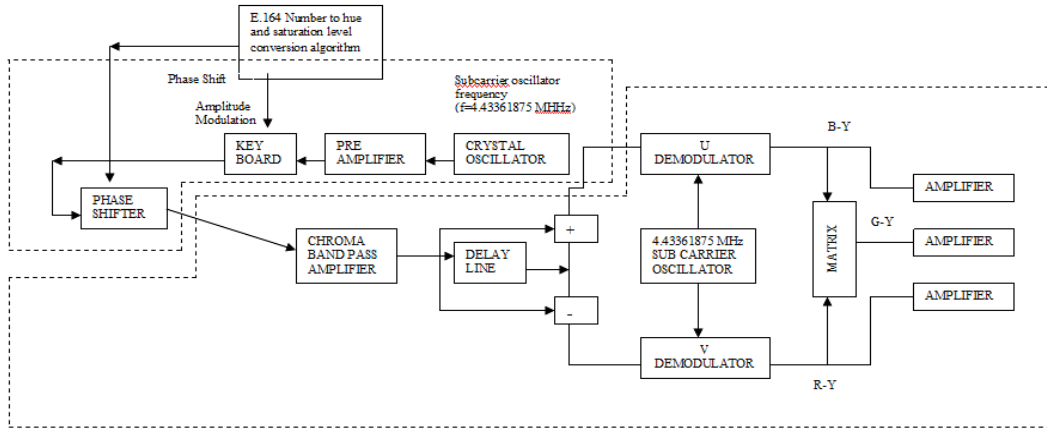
E.164 Number to hue and saturation level conversion algorithm

Phase Shift

Subcarrier oscillator frequency (f=4.43361875 MHHz)

Amplitude Modulation

KEY BOARD

PRE AMPLIFIER

CRYSTAL OSCILLATOR

PHASE SHIFTER

U DEMODULATOR

B-Y

AMPLIFIER

CHROMA BAND PASS AMPLIFIER

DELAY LINE

+

4.43361875 MHz SUB CARRIER OSCILLATOR

MATRIX

G-Y

AMPLIFIER

AMPLIFIER

-

V DEMODULATOR

R-Y